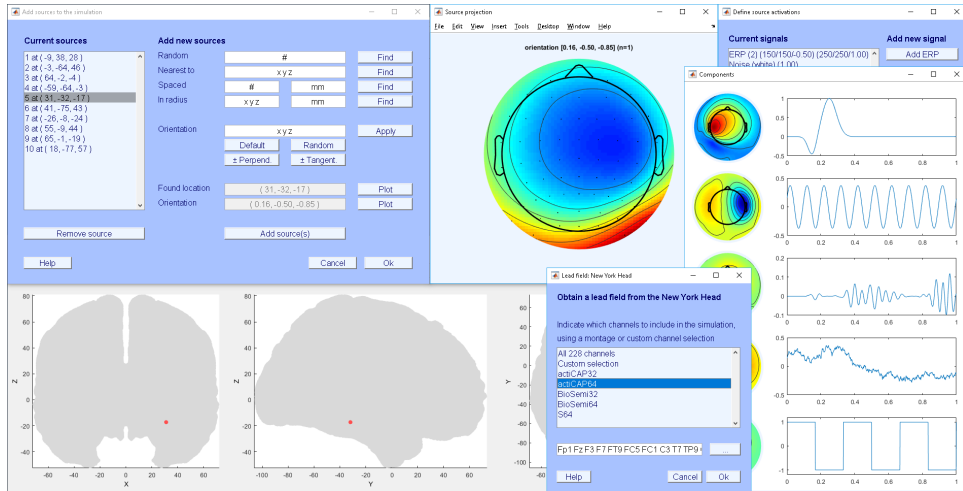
Add sources to the simulation

Current sources
1 at ( -9, 38, 28 )
2 at ( -3, -64, 46 )
3 at ( 64, -2, -4 )
4 at ( -59, -64, -3 )
5 at ( 31, -32, -17 )
6 at ( 41, -75, 43 )
7 at ( -26, -8, -24 )
8 at ( 55, -9, 44 )
9 at ( 65, -1, -19 )
10 at ( 18, -77, 57 )

Remove source

Help

Add new sources
Random | # | | Find
Nearest to | x y z | | Find
Spaced | # | mm | Find
In radius | x y z | mm | Find

Orientation | x y z | Apply
Default | Random
± Perpend. | ± Tangent.

Found location | ( 31, -32, -17 ) | Plot
Orientation | ( 0.16, -0.50, -0.85 ) | Plot

Add source(s)

Cancel | Ok

Source projection
File Edit View Insert Tools Desktop Window Help
orientation [0.16, -0.50, -0.85] (n=1)

Define source activations
Current signals
ERP (2) (150/150/-0.50) (250/250/1.00)
Noise (white) (1.00)
Add new signal
Add ERP

Components
1
0
-1
0 0.2 0.4 0.6 0.8 1
0 0.2 0.4 0.6 0.8 1
0 0.2 0.4 0.6 0.8 1
0 0.2 0.4 0.6 0.8 1
0 0.2 0.4 0.6 0.8 1
1
0
-1

Lead field: New York Head
Obtain a lead field from the New York Head

Indicate which channels to include in the simulation, using a montage or custom channel selection

All 228 channels
Custom selection
actiCAP32
actiCAP64
BioSemi32
BioSemi64
S64

Fp1 Fz F3 F7 FT9 FC5 FC1 C3 T7 TP9
...

Help | Cancel | Ok

Z
X
-60 -40 -20 0 20 40 60
-100 -80 -60 -40 -20 0 20 40 60
Y
Y